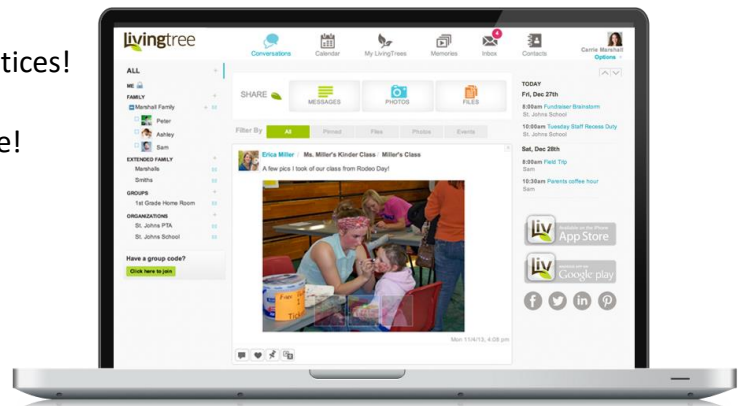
tices!

e!

livingtree

Conversations Calendar My LivingTrees Memories 4 Inbox Contacts Carrie Marshall Options

ALL

ME

FAMILY

Marshall Family

Peter

Ashley

Sam

EXTENDED FAMILY

Marshalls

Smiths

GROUPS

1st Grade Home Room

ORGANIZATIONS

St. Johns PTA

St. Johns School

Have a group code?

Click here to join

SHARE

MESSAGES

PHOTOS

FILES

Filter By All Pinned Files Photos Events

Erica Miller | Ms. Miller's Kinder Class | Miller's Class

A few pics I took of our class from Rodeo Day!

Mon 11/4/13, 4:09 pm

TODAY

Fri, Dec 27th

8:00am Fundraiser Brainstorm

St. Johns School

10:00am Tuesday Staff Recess Duty

St. Johns School

Sat, Dec 28th

8:00am Field Trip

Sam

10:30am Parents coffee hour

Sam

App Store

Google play